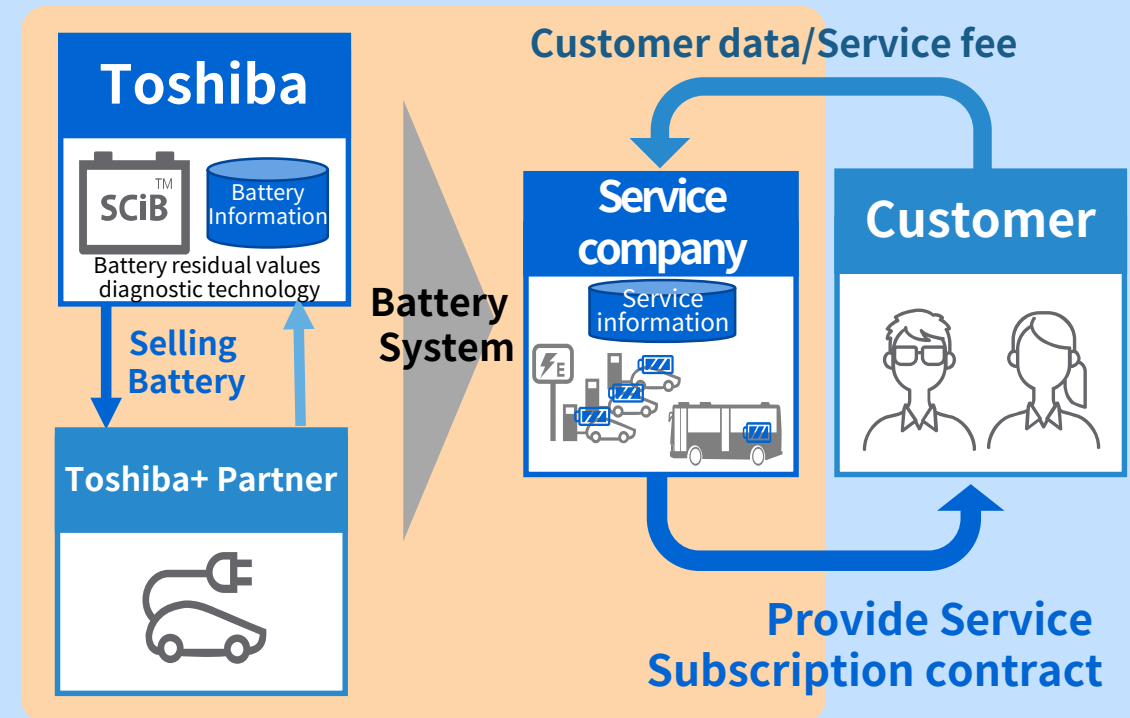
Toshiba

SCiB TM

Battery Information

Battery residual values diagnostic technology

Selling Battery

Toshiba+ Partner

Battery System

Customer data/Service fee

Service company

Service information

E

Customer

Provide Service Subscription contract